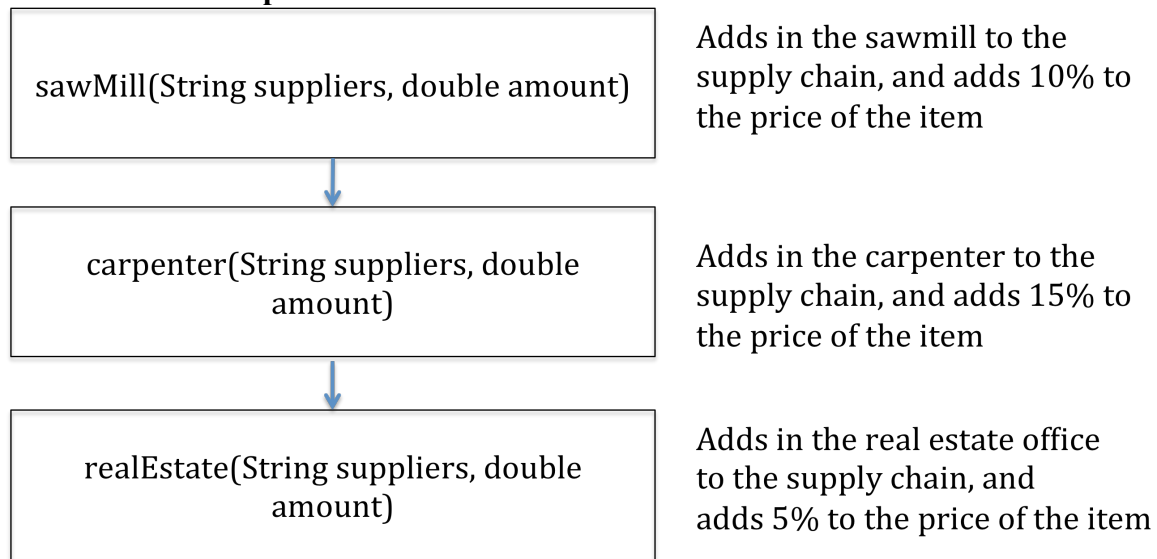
sawMill(String suppliers, double amount)

Adds in the sawmill to the supply chain, and adds 10% to the price of the item

carpenter(String suppliers, double amount)

Adds in the carpenter to the supply chain, and adds 15% to the price of the item

realEstate(String suppliers, double amount)

Adds in the real estate office to the supply chain, and adds 5% to the price of the item